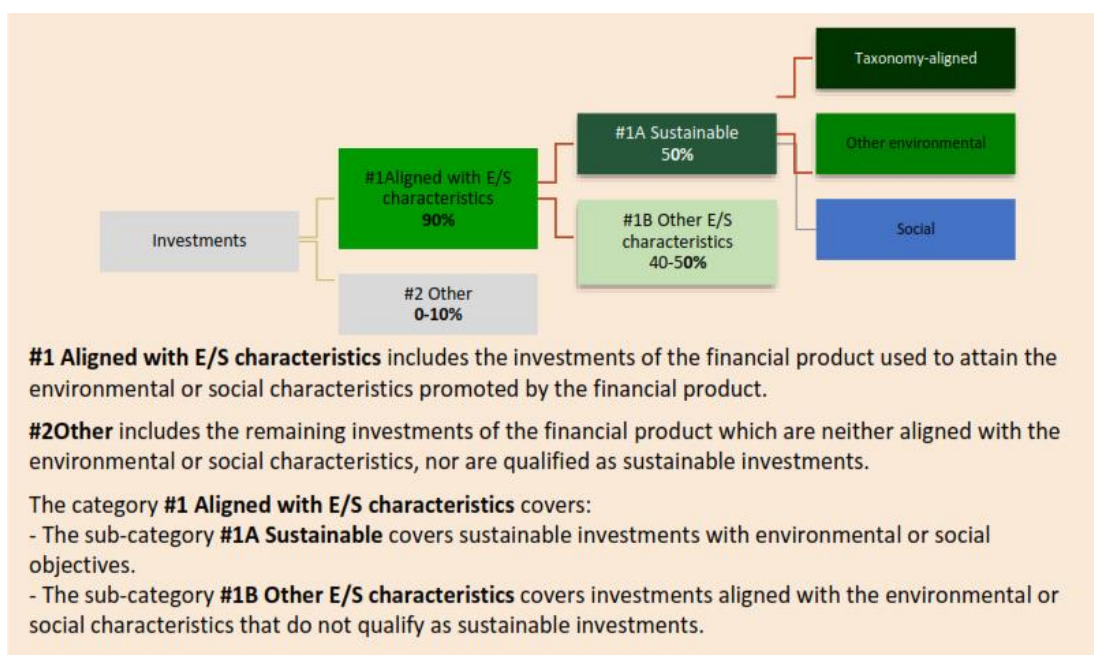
Taxonomy-aligned

#1A Sustainable
50%

Other environmental

#1Aligned with E/S characteristics
90%

Investments

#1B Other E/S characteristics
40-50%

Social

#2 Other
0-10%

**#1 Aligned with E/S characteristics** includes the investments of the financial product used to attain the environmental or social characteristics promoted by the financial product.

**#2Other** includes the remaining investments of the financial product which are neither aligned with the environmental or social characteristics, nor are qualified as sustainable investments.

The category **#1 Aligned with E/S characteristics** covers:
- The sub-category **#1A Sustainable** covers sustainable investments with environmental or social objectives.
- The sub-category **#1B Other E/S characteristics** covers investments aligned with the environmental or social characteristics that do not qualify as sustainable investments.